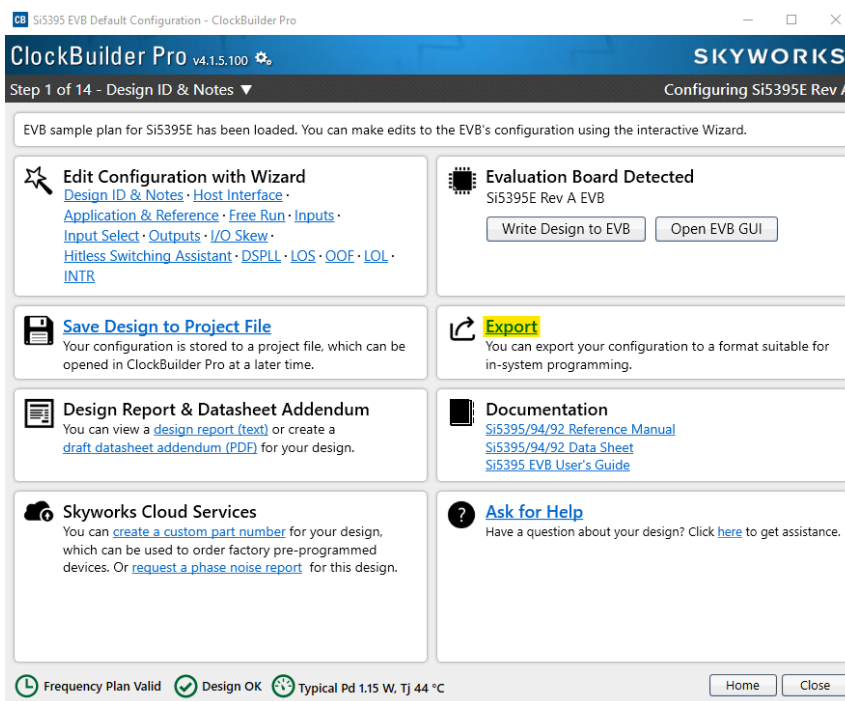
CB Si5395 EVB Default Configuration - ClockBuilder Pro

ClockBuilder Pro v4.1.5.100

SKYWORKS

Step 1 of 14 - Design ID & Notes ▼

Configuring Si5395E Rev A

EVB sample plan for Si5395E has been loaded. You can make edits to the EVB's configuration using the interactive Wizard.

Edit Configuration with Wizard
Design ID & Notes · Host Interface · Application & Reference · Free Run · Inputs · Input Select · Outputs · I/O Skew · Hitless Switching Assistant · DSPLL · LOS · OOF · LOL · INTR

Evaluation Board Detected
Si5395E Rev A EVB
Write Design to EVB
Open EVB GUI

Save Design to Project File
Your configuration is stored to a project file, which can be opened in ClockBuilder Pro at a later time.

Export
You can export your configuration to a format suitable for in-system programming.

Design Report & Datasheet Addendum
You can view a design report (text) or create a draft datasheet addendum (PDF) for your design.

Documentation
Si5395/94/92 Reference Manual
Si5395/94/92 Data Sheet
Si5395 EVB User's Guide

Skyworks Cloud Services
You can create a custom part number for your design, which can be used to order factory pre-programmed devices. Or request a phase noise report for this design.

Ask for Help
Have a question about your design? Click here to get assistance.

Frequency Plan Valid
Design OK
Typical Pd 1.15 W, Tj 44 °C
Home
Close